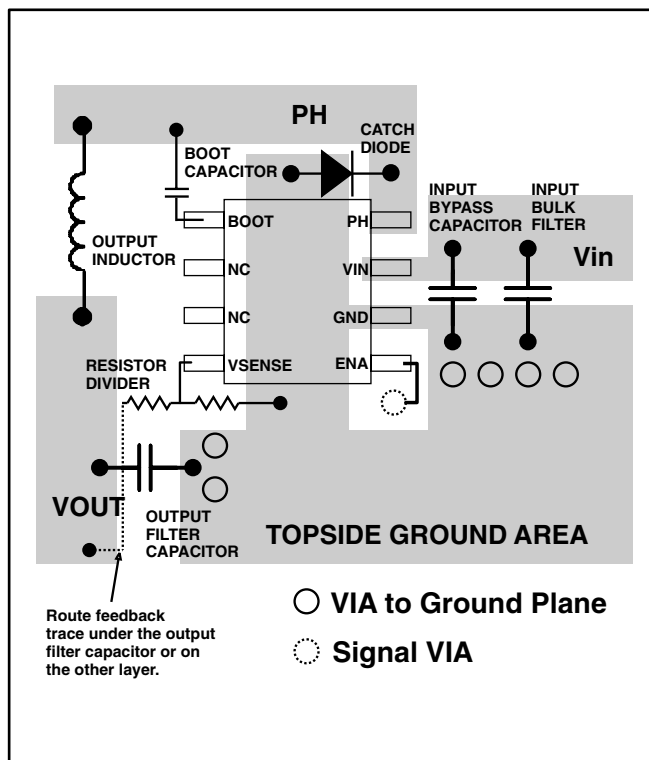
PH

BOOT CAPACITOR

CATCH DIODE

INPUT BYPASS CAPACITOR

INPUT BULK FILTER

OUTPUT INDUCTOR

BOOT

PH

NC

VIN

Vin

NC

GND

VSENSE

ENA

RESISTOR DIVIDER

VOUT

OUTPUT FILTER CAPACITOR

TOPSIDE GROUND AREA

Route feedback trace under the output filter capacitor or on the other layer.

VIA to Ground Plane

Signal VIA